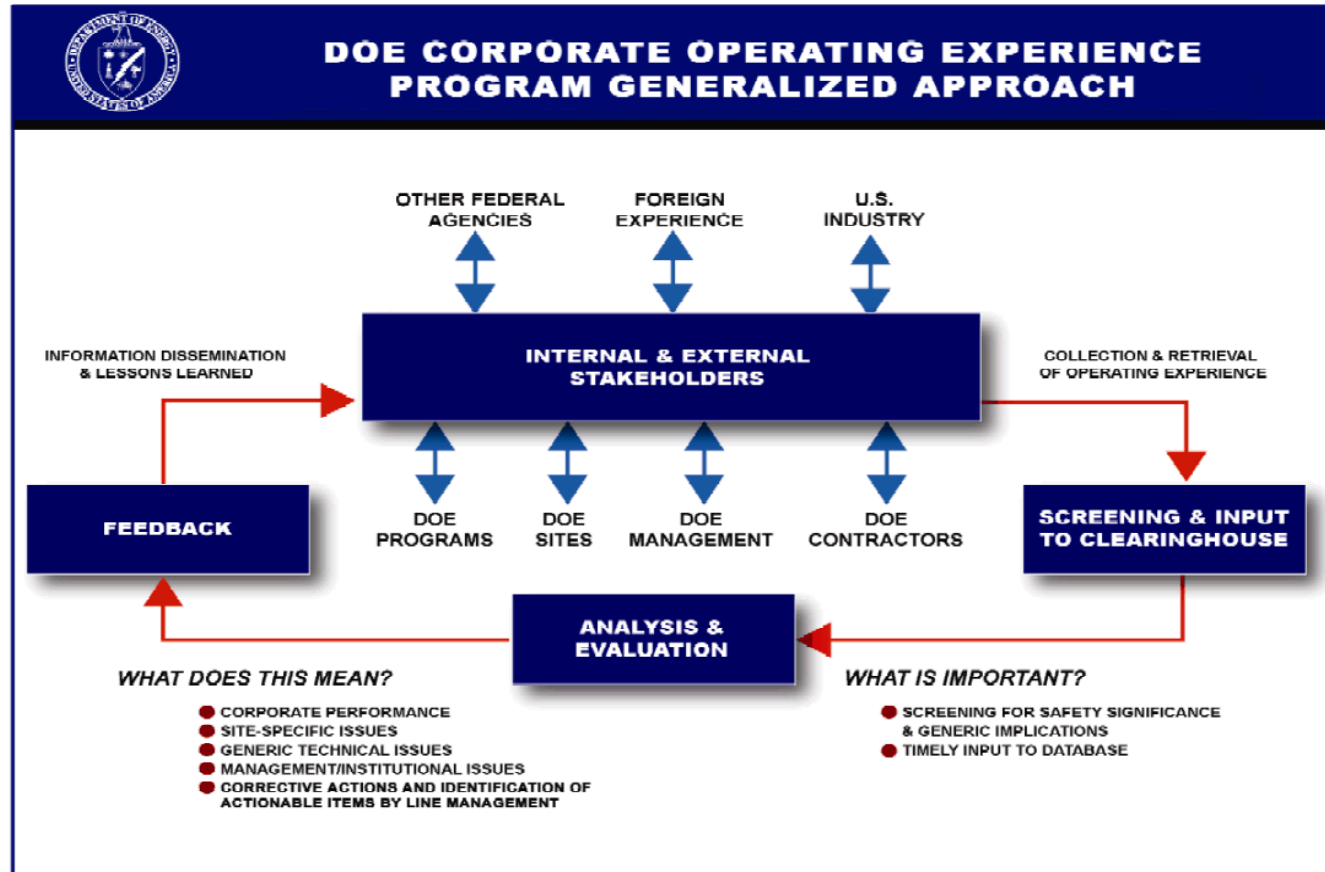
DEPARTMENT OF ENERGY
UNITED STATES OF AMERICA

DOE CORPORATE OPERATING EXPERIENCE PROGRAM GENERALIZED APPROACH

OTHER FEDERAL AGENCIES

FOREIGN EXPERIENCE

U.S. INDUSTRY

INFORMATION DISSEMINATION & LESSONS LEARNED

INTERNAL & EXTERNAL STAKEHOLDERS

COLLECTION & RETRIEVAL OF OPERATING EXPERIENCE

FEEDBACK

DOE PROGRAMS

DOE SITES

DOE MANAGEMENT

DOE CONTRACTORS

SCREENING & INPUT TO CLEARINGHOUSE

ANALYSIS & EVALUATION

WHAT DOES THIS MEAN?

CORPORATE PERFORMANCE
SITE-SPECIFIC ISSUES
GENERIC TECHNICAL ISSUES
MANAGEMENT/INSTITUTIONAL ISSUES
CORRECTIVE ACTIONS AND IDENTIFICATION OF ACTIONABLE ITEMS BY LINE MANAGEMENT

WHAT IS IMPORTANT?

SCREENING FOR SAFETY SIGNIFICANCE & GENERIC IMPLICATIONS
TIMELY INPUT TO DATABASE